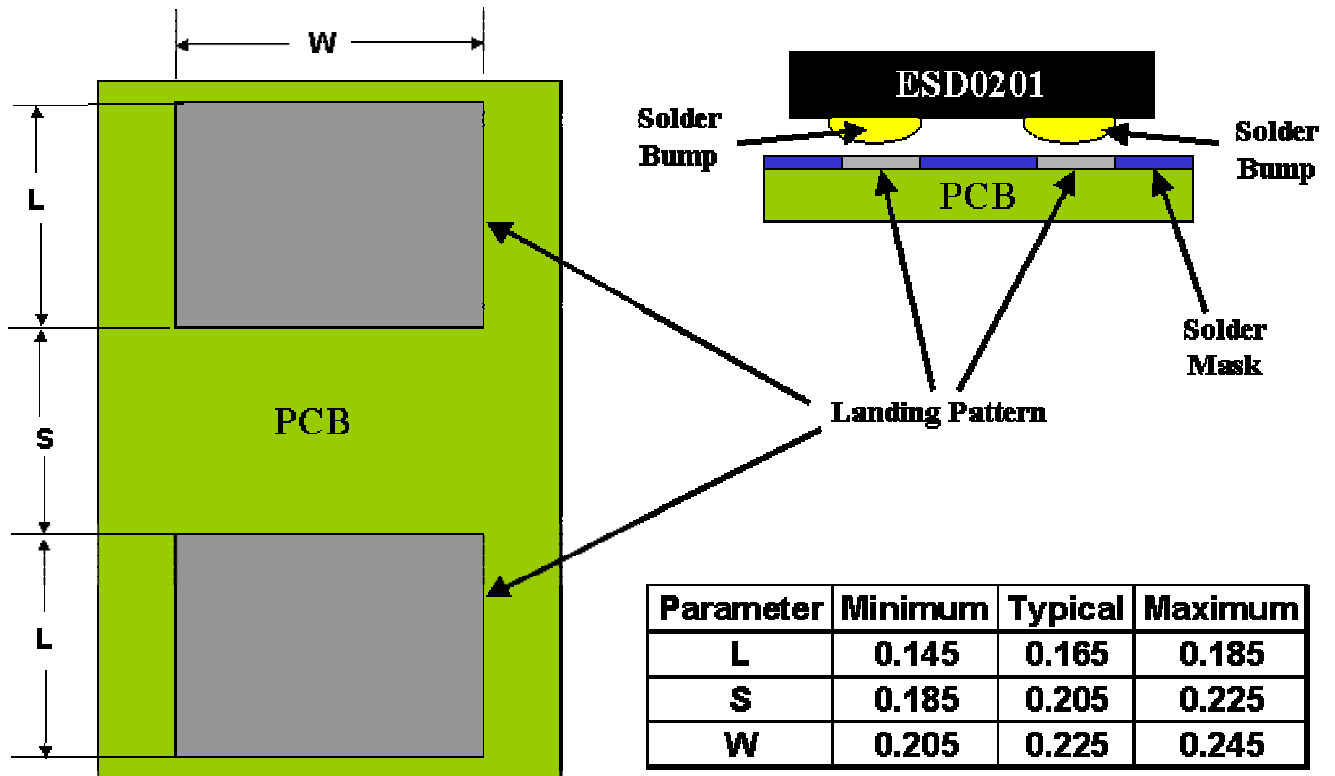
W

L

S

L

PCB

ESD0201

Solder Bump

Solder Bump

PCB

Solder Mask

Landing Pattern

| Parameter | Minimum | Typical | Maximum |
|---|---|---|---|
| L | 0.145 | 0.165 | 0.185 |
| S | 0.185 | 0.205 | 0.225 |
| W | 0.205 | 0.225 | 0.245 |